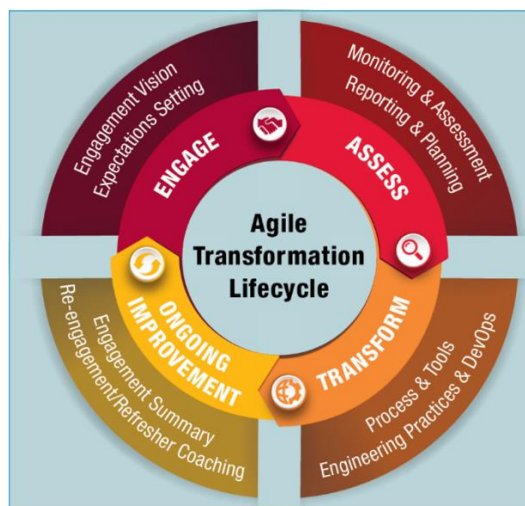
Agile Transformation Lifecycle

ENGAGE
Engagement Vision
Expectations Setting

ASSESS
Monitoring & Assessment
Reporting & Planning

TRANSFORM
Process & Tools
Engineering Practices & DevOps

ONGOING IMPROVEMENT
Engagement Summary
Re-engagement/Refresher Coaching